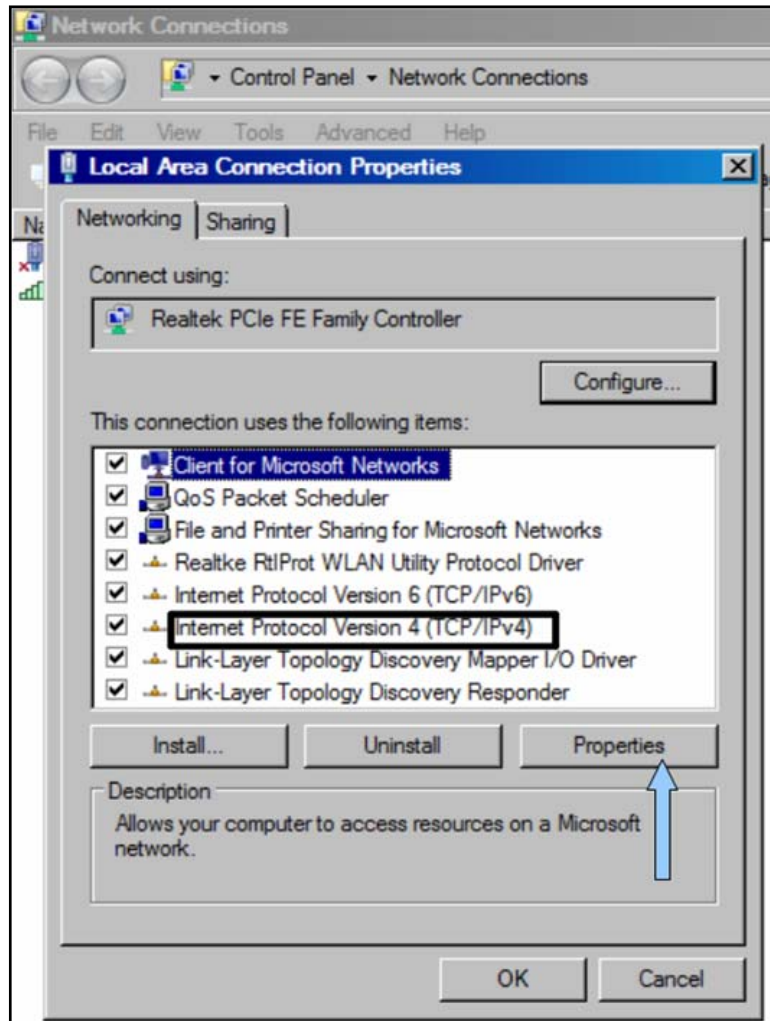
Network Connections

Control Panel ▸ Network Connections

File Edit View Tools Advanced Help

Local Area Connection Properties

Networking Sharing

Connect using:

Realtek PCIe FE Family Controller

Configure...

This connection uses the following items:

Client for Microsoft Networks
QoS Packet Scheduler
File and Printer Sharing for Microsoft Networks
Realtke RtlProt WLAN Utility Protocol Driver
Internet Protocol Version 6 (TCP/IPv6)
Internet Protocol Version 4 (TCP/IPv4)
Link-Layer Topology Discovery Mapper I/O Driver
Link-Layer Topology Discovery Responder

Install... Uninstall Properties

Description

Allows your computer to access resources on a Microsoft network.

OK Cancel